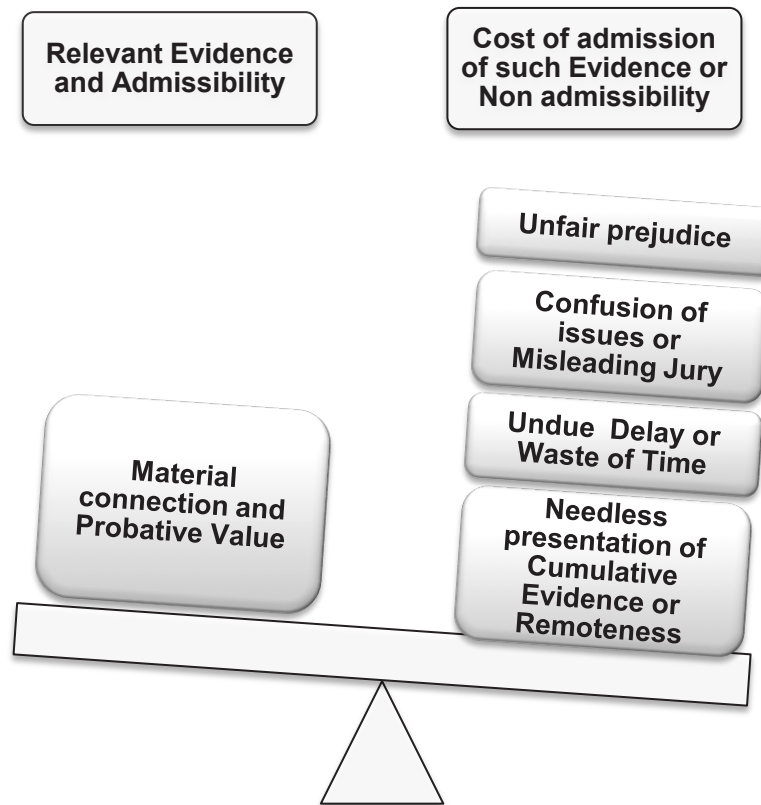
Relevant Evidence and Admissibility

Cost of admission of such Evidence or Non admissibility

Unfair prejudice

Confusion of issues or Misleading Jury

Undue Delay or Waste of Time

Material connection and Probative Value

Needless presentation of Cumulative Evidence or Remoteness